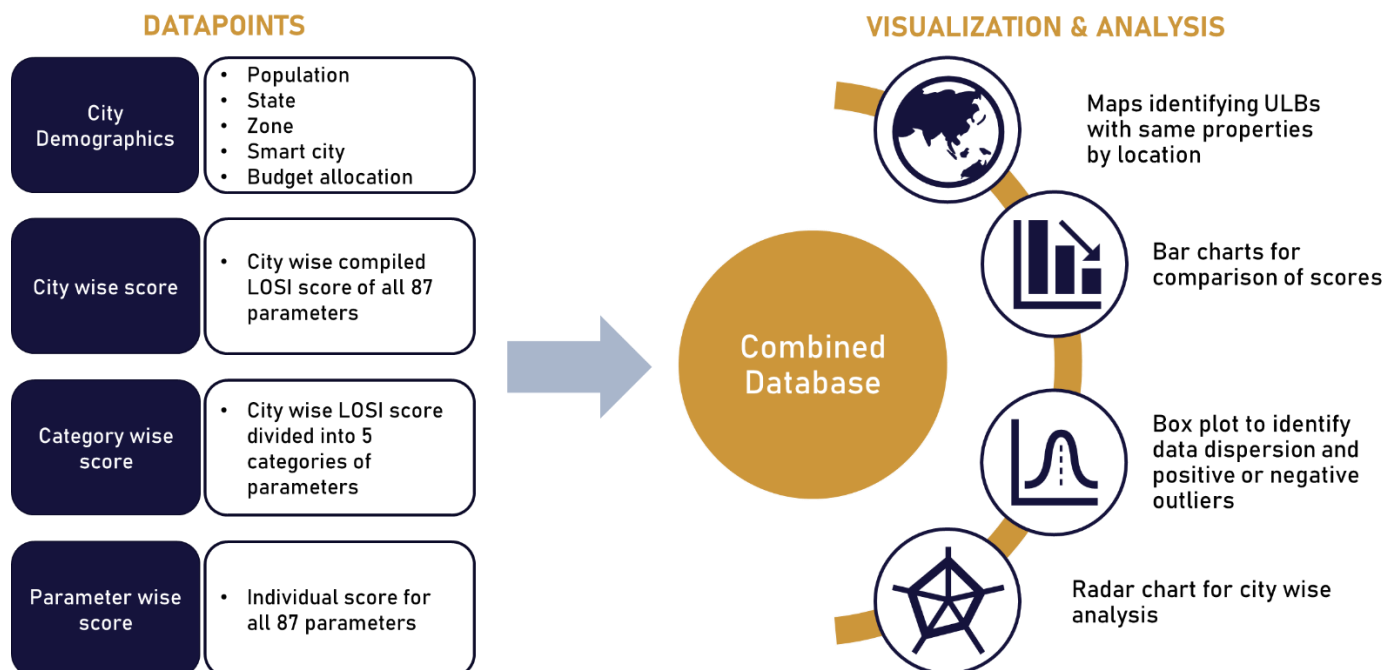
DATAPOINTS

City Demographics

- Population
- State
- Zone
- Smart city
- Budget allocation

City wise score

- City wise compiled LOSI score of all 87 parameters

Category wise score

- City wise LOSI score divided into 5 categories of parameters

Parameter wise score

- Individual score for all 87 parameters

Combined Database

VISUALIZATION & ANALYSIS

Maps identifying ULBs with same properties by location

Bar charts for comparison of scores

Box plot to identify data dispersion and positive or negative outliers

Radar chart for city wise analysis